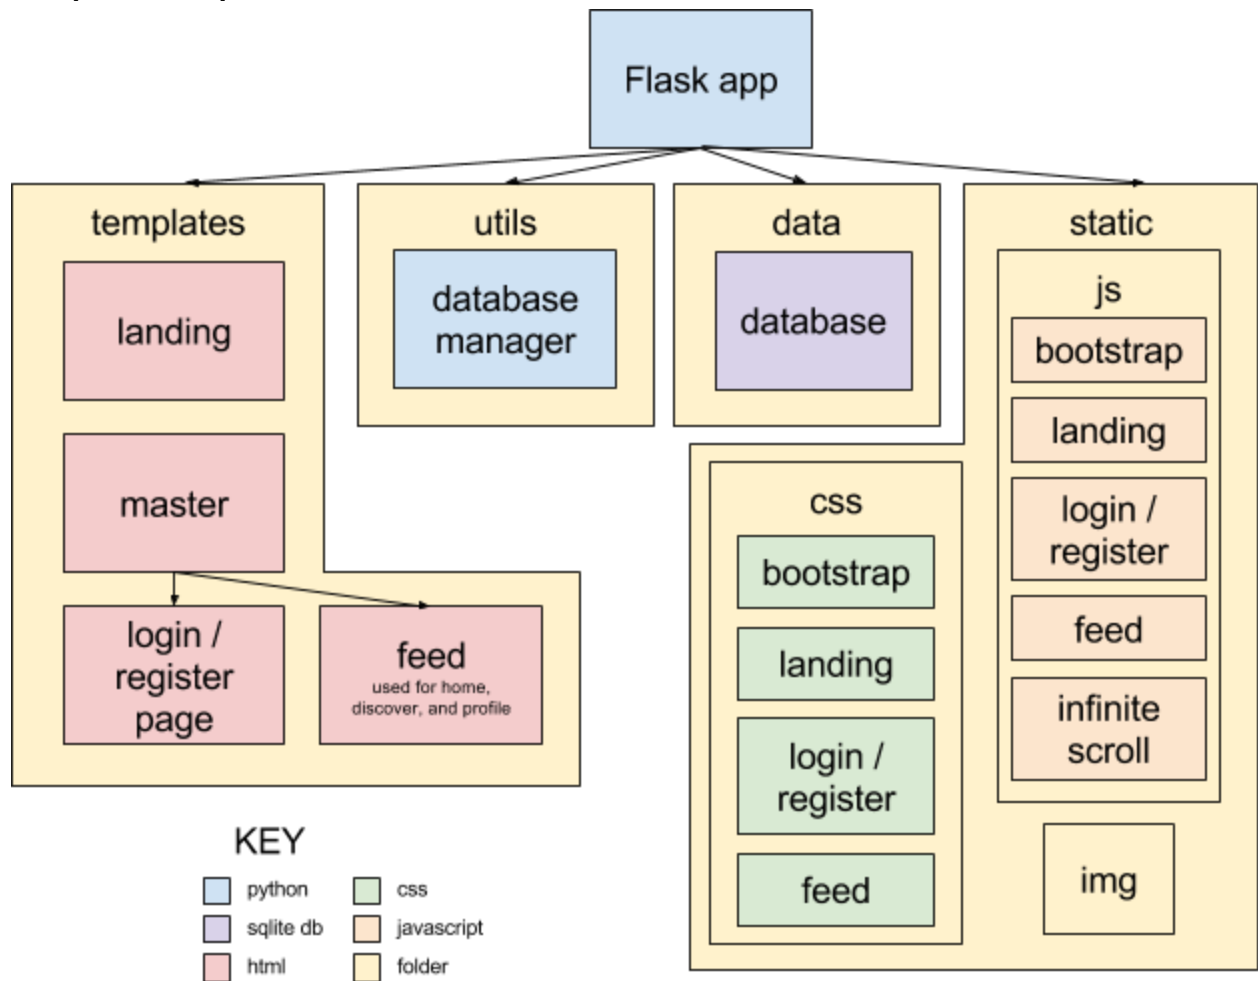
Flask app

templates

landing

master

login / register page

feed
used for home, discover, and profile

utils

database manager

data

database

static

js

bootstrap

landing

login / register

feed

infinite scroll

css

bootstrap

landing

login / register

feed

img

KEY

python

sqlite db

html

css

javascript

folder